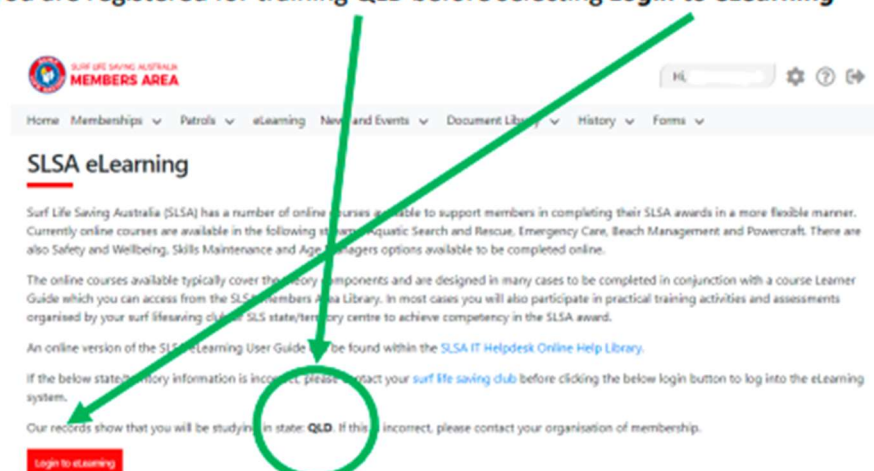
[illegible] are registered for training QLD before selecting Login to eLearning

SURF LIFE SAVING AUSTRALIA
MEMBERS AREA

Hi,

Home Memberships Patrols eLearning News and Events Document Library History Forms

SLSA eLearning

Surf Life Saving Australia (SLSA) has a number of online courses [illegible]ailable to support members in completing their SLSA awards in a more flexible manner. Currently online courses are available in the following st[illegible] Aquatic Search and Rescue, Emergency Care, Beach Management and Powercraft. There are also Safety and Wellbeing, Skills Maintenance and Age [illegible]nagers options available to be completed online.

The online courses available typically cover the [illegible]eory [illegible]omponents and are designed in many cases to be completed in conjunction with a course Learner Guide which you can access from the SLS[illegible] Members Area Library. In most cases you will also participate in practical training activities and assessments organised by your surf lifesaving clu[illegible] SLS state/terri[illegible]ory centre to achieve competency in the SLSA award.

An online version of the SLS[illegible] eLearning User Guide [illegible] be found within the SLSA IT Helpdesk Online Help Library.

If the below state/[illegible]ritory information is incorre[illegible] please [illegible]ntact your surf life saving club before clicking the below login button to log into the eLearning system.

Our records show that you will be studyin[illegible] in state: QLD. If this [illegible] incorrect, please contact your organisation of membership.

Login to eLearning